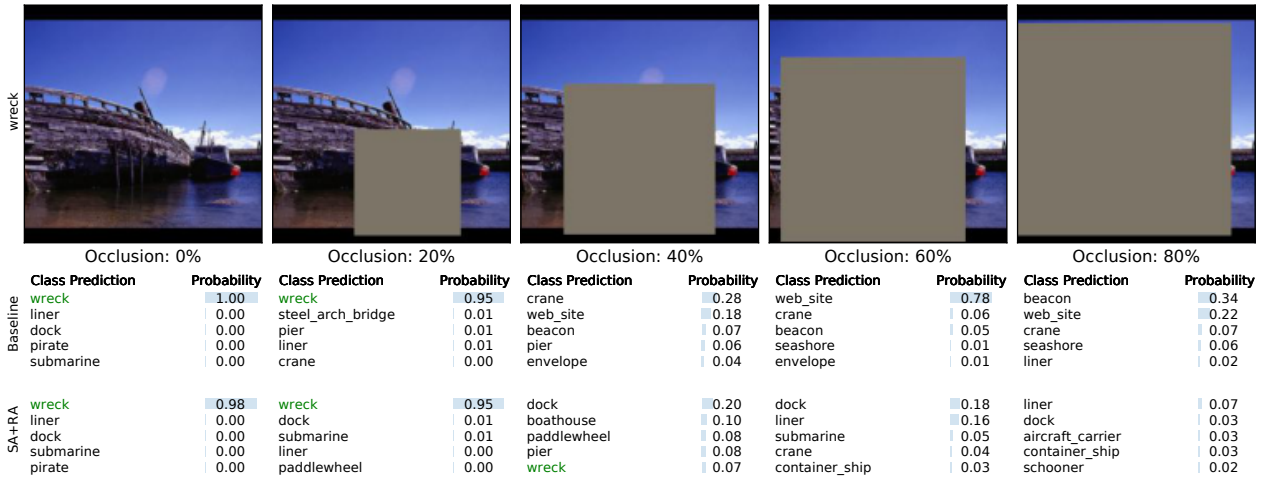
wreck

Occlusion: 0%

Occlusion: 20%

Occlusion: 40%

Occlusion: 60%

Occlusion: 80%

Baseline

| Class Prediction | Probability |
|---|---|
| wreck | 1.00 |
| liner | 0.00 |
| dock | 0.00 |
| pirate | 0.00 |
| submarine | 0.00 |

| Class Prediction | Probability |
|---|---|
| wreck | 0.95 |
| steel_arch_bridge | 0.01 |
| pier | 0.01 |
| liner | 0.01 |
| crane | 0.00 |

| Class Prediction | Probability |
|---|---|
| crane | 0.28 |
| web_site | 0.18 |
| beacon | 0.07 |
| pier | 0.06 |
| envelope | 0.04 |

| Class Prediction | Probability |
|---|---|
| web_site | 0.78 |
| crane | 0.06 |
| beacon | 0.05 |
| seashore | 0.01 |
| envelope | 0.01 |

| Class Prediction | Probability |
|---|---|
| beacon | 0.34 |
| web_site | 0.22 |
| crane | 0.07 |
| seashore | 0.06 |
| liner | 0.02 |

SA+RA

| Class Prediction | Probability |
|---|---|
| wreck | 0.98 |
| liner | 0.00 |
| dock | 0.00 |
| submarine | 0.00 |
| pirate | 0.00 |

| Class Prediction | Probability |
|---|---|
| wreck | 0.95 |
| dock | 0.01 |
| submarine | 0.01 |
| liner | 0.00 |
| paddlewheel | 0.00 |

| Class Prediction | Probability |
|---|---|
| dock | 0.20 |
| boathouse | 0.10 |
| paddlewheel | 0.08 |
| pier | 0.08 |
| wreck | 0.07 |

| Class Prediction | Probability |
|---|---|
| dock | 0.18 |
| liner | 0.16 |
| submarine | 0.05 |
| crane | 0.04 |
| container_ship | 0.03 |

| Class Prediction | Probability |
|---|---|
| liner | 0.07 |
| dock | 0.03 |
| aircraft_carrier | 0.03 |
| container_ship | 0.03 |
| schooner | 0.02 |